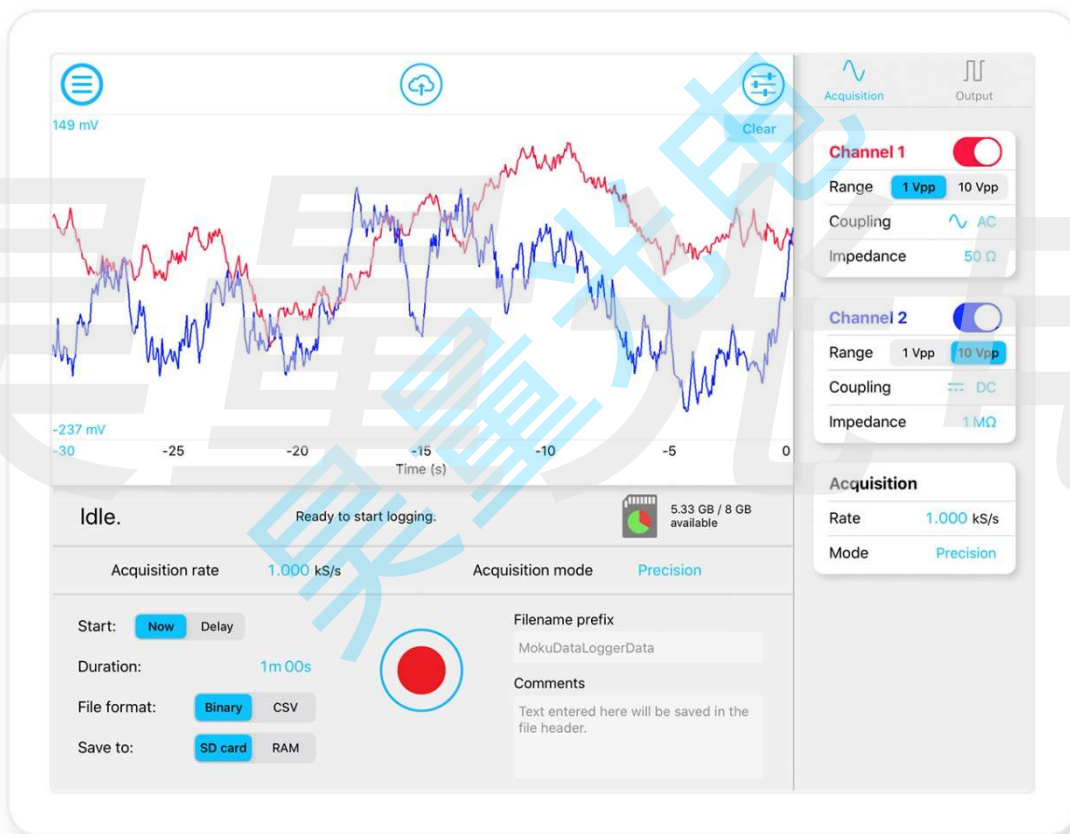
149 mV

Clear

-237 mV

-30 -25 -20 -15 -10 -5 0

Time (s)

Acquisition Output

Channel 1

Range 1 Vpp 10 Vpp

Coupling AC

Impedance 50 Ω

Channel 2

Range 1 Vpp 10 Vpp

Coupling DC

Impedance 1 MΩ

Acquisition

Rate 1.000 kS/s

Mode Precision

Idle.

Ready to start logging.

5.33 GB / 8 GB available

Acquisition rate 1.000 kS/s

Acquisition mode Precision

Start: Now Delay

Duration: 1m 00s

File format: Binary CSV

Save to: SD card RAM

Filename prefix

MokuDataLoggerData

Comments

Text entered here will be saved in the file header.